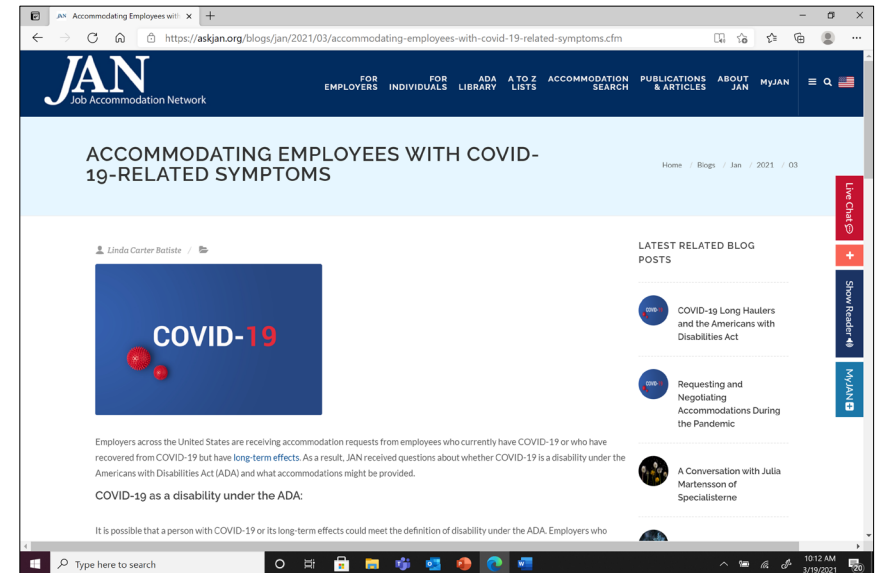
JAN Accommodating Employees with ×

https://askjan.org/blogs/jan/2021/03/accommodating-employees-with-covid-19-related-symptoms.cfm

JAN Job Accommodation Network

FOR EMPLOYERS | FOR INDIVIDUALS | ADA LIBRARY | A TO Z LISTS | ACCOMMODATION SEARCH | PUBLICATIONS & ARTICLES | ABOUT JAN | MyJAN

ACCOMMODATING EMPLOYEES WITH COVID-19-RELATED SYMPTOMS

Home / Blogs / Jan / 2021 / 03

Live Chat

+

Show Reader

MyJAN

Linda Carter Batiste /

COVID-19

Employers across the United States are receiving accommodation requests from employees who currently have COVID-19 or who have recovered from COVID-19 but have long-term effects. As a result, JAN received questions about whether COVID-19 is a disability under the Americans with Disabilities Act (ADA) and what accommodations might be provided.

COVID-19 as a disability under the ADA:

It is possible that a person with COVID-19 or its long-term effects could meet the definition of disability under the ADA. Employers who

LATEST RELATED BLOG POSTS

COVID-19 Long Haulers and the Americans with Disabilities Act

Requesting and Negotiating Accommodations During the Pandemic

A Conversation with Julia Martensson of Specialisterne

Type here to search

10:12 AM
3/19/2021